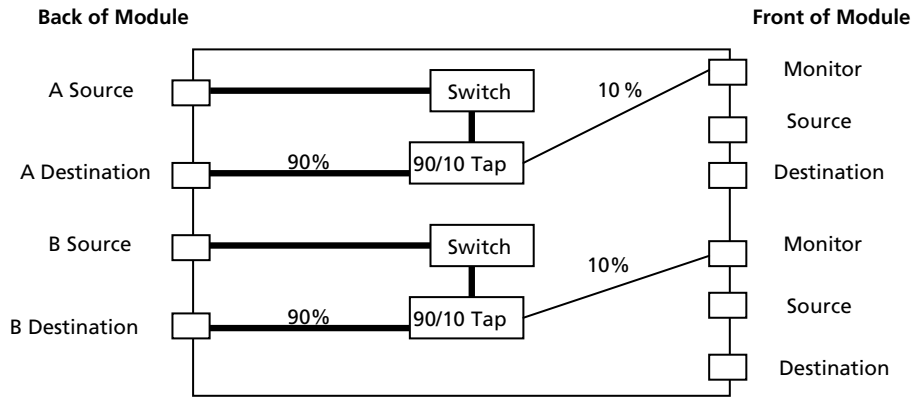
Back of Module

Front of Module

A Source

Switch

10 %

Monitor

Source

A Destination

90%

90/10 Tap

Destination

B Source

Switch

Monitor

10%

Source

B Destination

90%

90/10 Tap

Destination